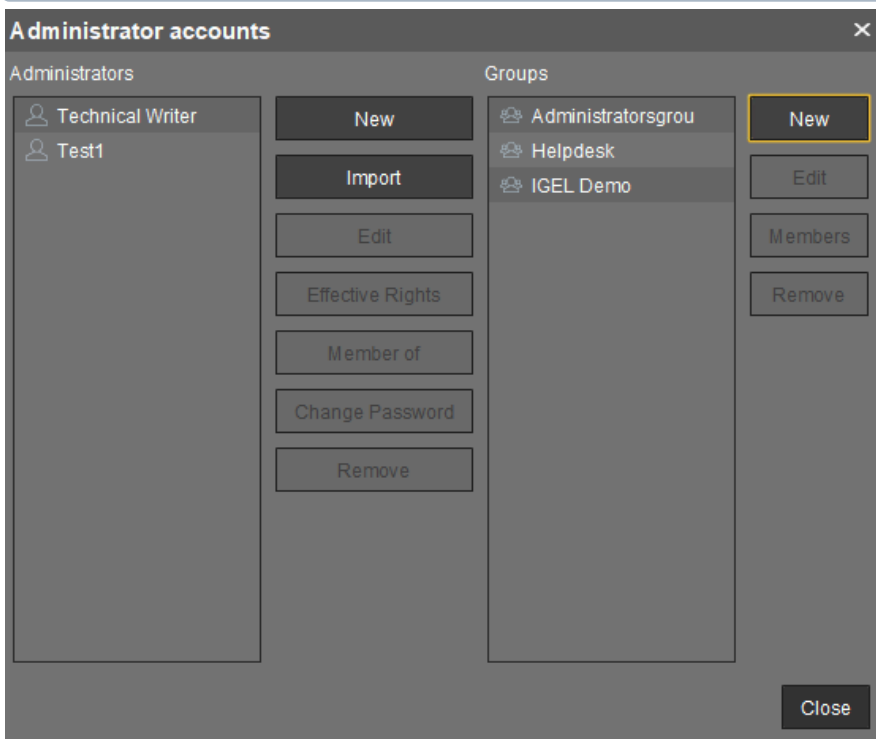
Administrator accounts
×
Administrators
Technical Writer
Test1
New
Import
Edit
Effective Rights
Member of
Change Password
Remove
Groups
Administratorsgrou
Helpdesk
IGEL Demo
New
Edit
Members
Remove
Close